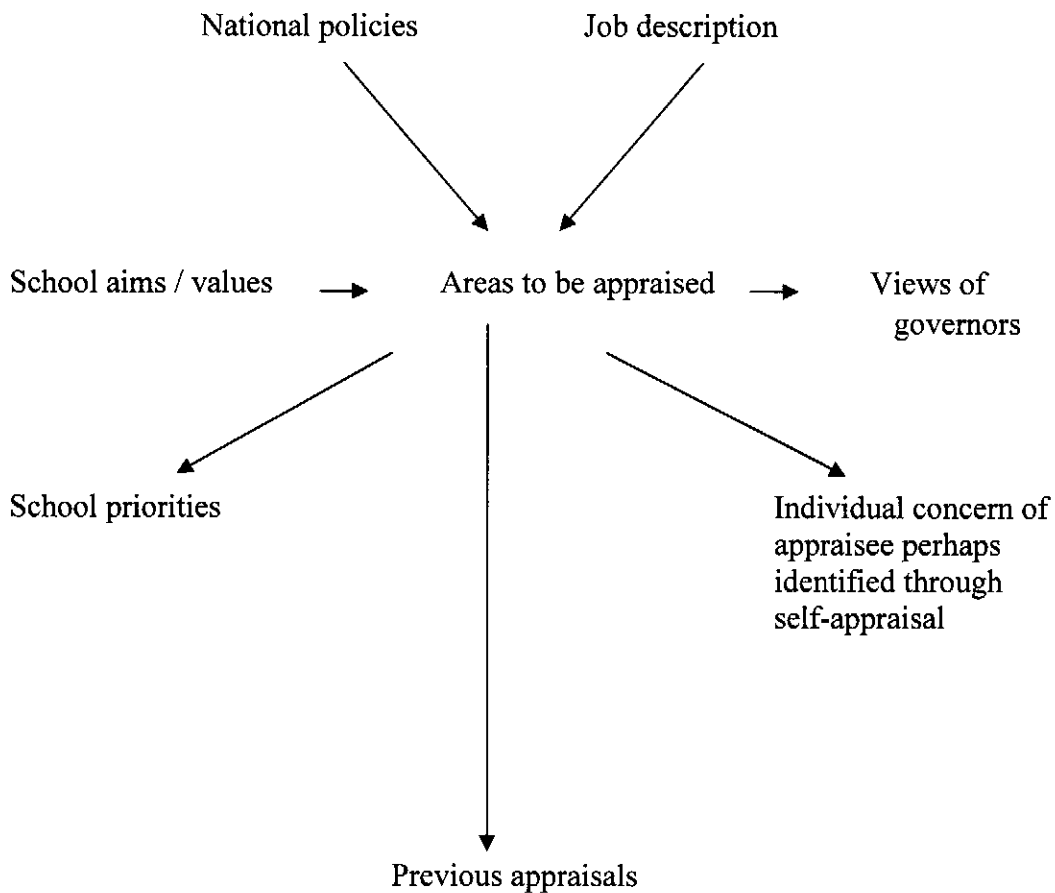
National policies

Job description

School aims / values

Areas to be appraised

Views of governors

School priorities

Individual concern of appraisee perhaps identified through self-appraisal

Previous appraisals